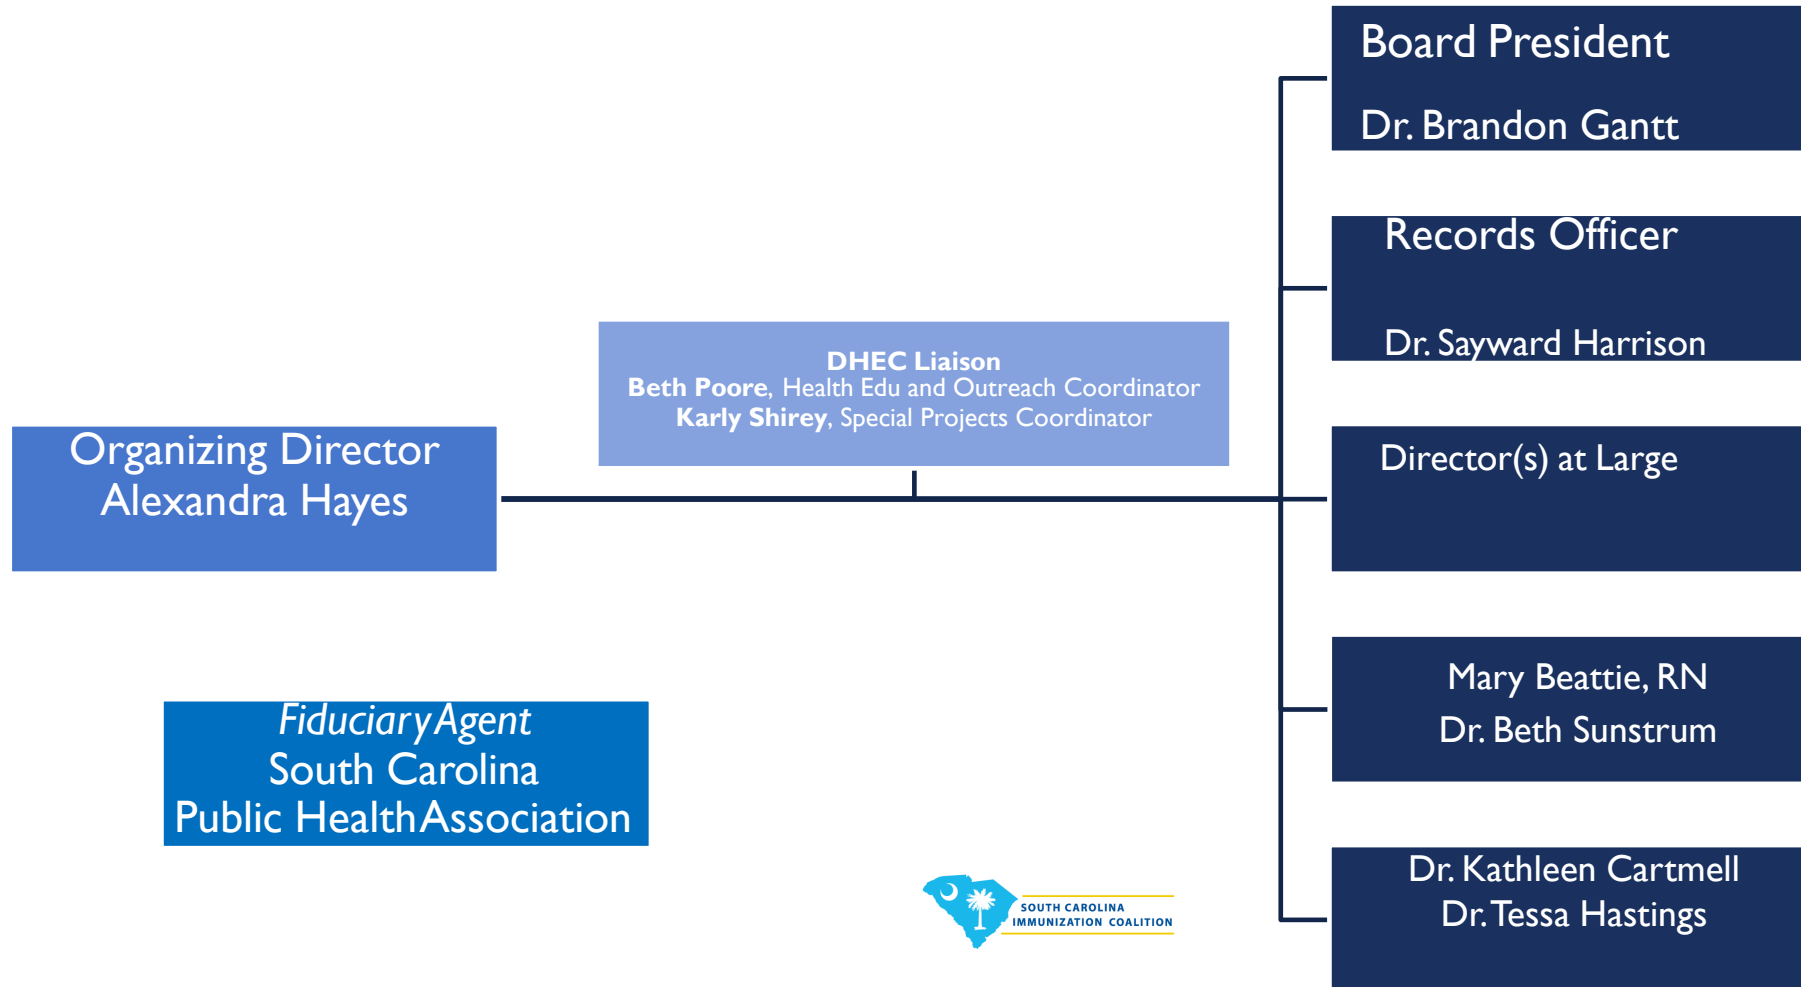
Board President

Dr. Brandon Gantt

Records Officer

Dr. Sayward Harrison

DHEC Liaison
Beth Poore, Health Edu and Outreach Coordinator
Karly Shirey, Special Projects Coordinator

Organizing Director
Alexandra Hayes

Director(s) at Large

Mary Beattie, RN
Dr. Beth Sunstrum

Fiduciary Agent
South Carolina
Public Health Association

Dr. Kathleen Cartmell
Dr. Tessa Hastings

SOUTH CAROLINA
IMMUNIZATION COALITION